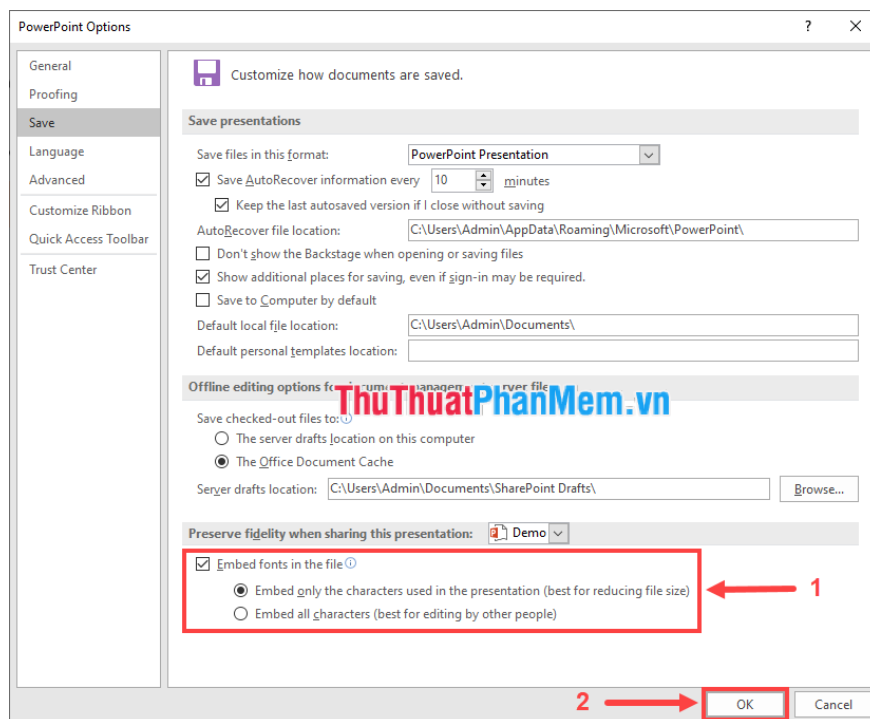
PowerPoint Options

?

General
Proofing
Save
Language
Advanced
Customize Ribbon
Quick Access Toolbar
Trust Center

Customize how documents are saved.

Save presentations

Save files in this format: PowerPoint Presentation

Save AutoRecover information every 10 minutes

Keep the last autosaved version if I close without saving

AutoRecover file location: C:\Users\Admin\AppData\Roaming\Microsoft\PowerPoint\

Don't show the Backstage when opening or saving files

Show additional places for saving, even if sign-in may be required.

Save to Computer by default

Default local file location: C:\Users\Admin\Documents\

Default personal templates location:

Offline editing options fo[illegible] server file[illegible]

ThuThuatPhanMem.vn

Save checked-out files to:

The server drafts location on this computer

The Office Document Cache

Server drafts location: C:\Users\Admin\Documents\SharePoint Drafts\ Browse...

Preserve fidelity when sharing this presentation: Demo

Embed fonts in the file

Embed only the characters used in the presentation (best for reducing file size)

Embed all characters (best for editing by other people)

1

2

OK

Cancel